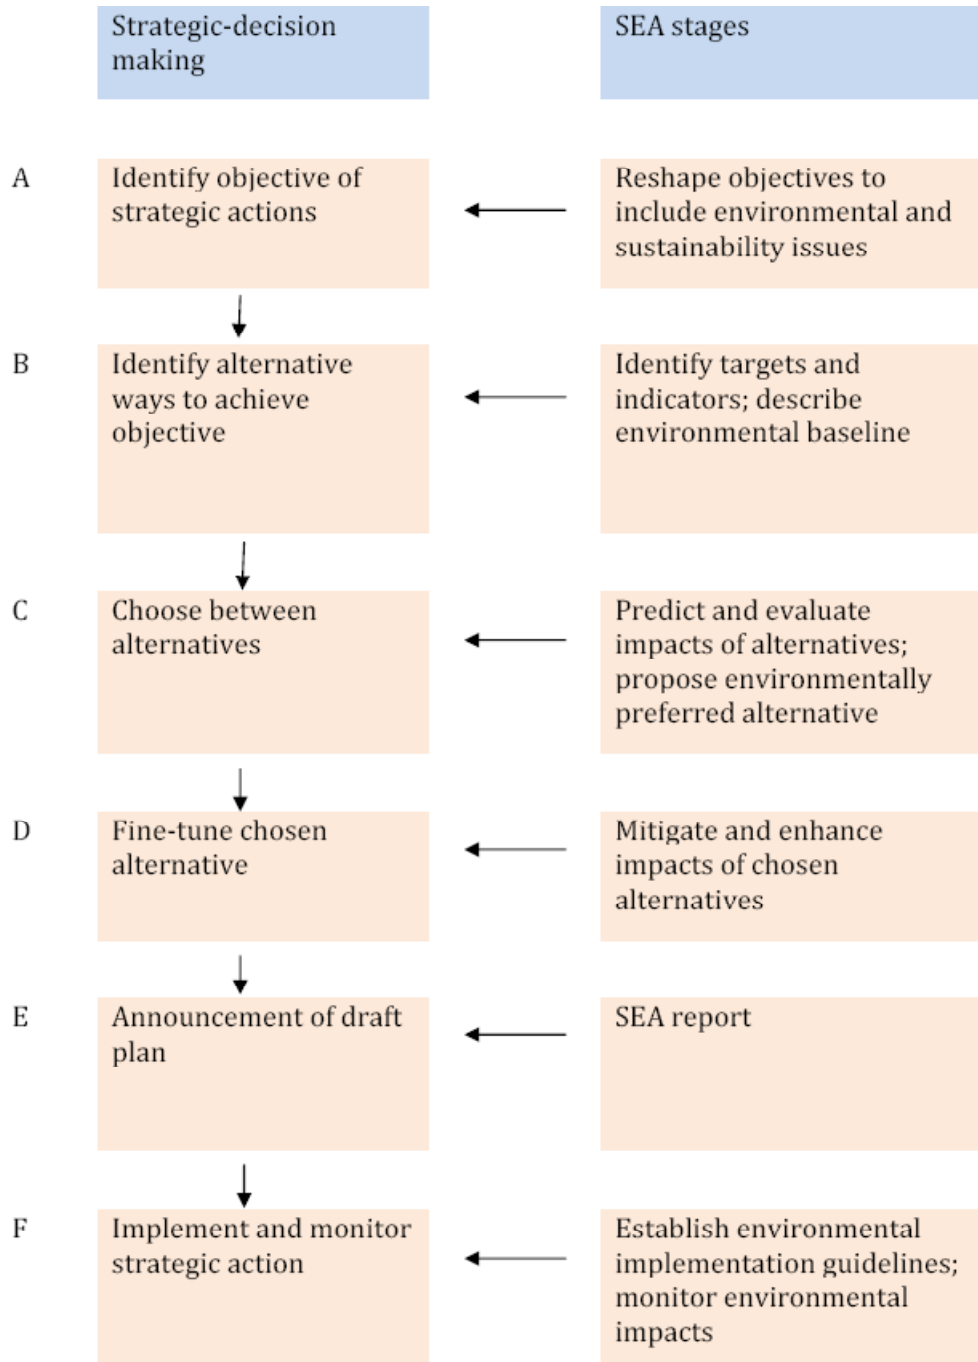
Strategic-decision making

SEA stages

A

Identify objective of strategic actions

Reshape objectives to include environmental and sustainability issues

B

Identify alternative ways to achieve objective

Identify targets and indicators; describe environmental baseline

C

Choose between alternatives

Predict and evaluate impacts of alternatives; propose environmentally preferred alternative

D

Fine-tune chosen alternative

Mitigate and enhance impacts of chosen alternatives

E

Announcement of draft plan

SEA report

F

Implement and monitor strategic action

Establish environmental implementation guidelines; monitor environmental impacts